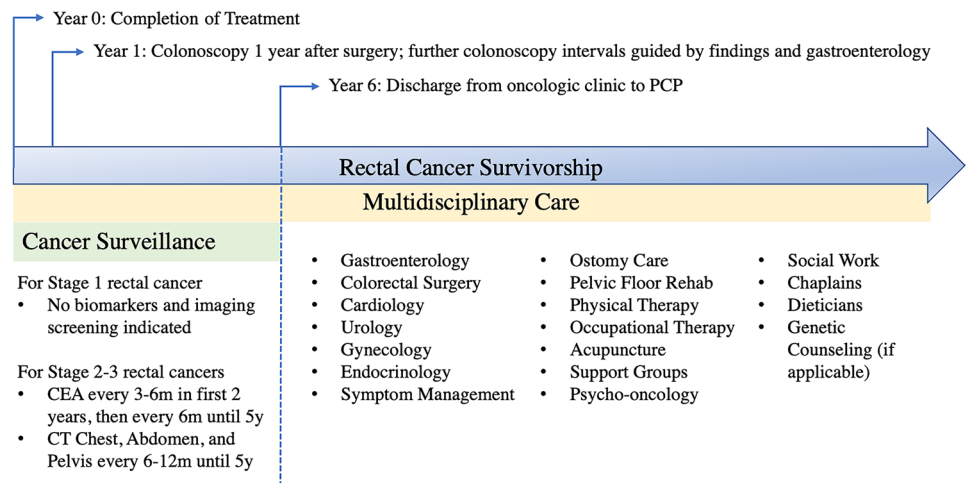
Year 0: Completion of Treatment

Year 1: Colonoscopy 1 year after surgery; further colonoscopy intervals guided by findings and gastroenterology

Year 6: Discharge from oncologic clinic to PCP

Rectal Cancer Survivorship

Multidisciplinary Care

Cancer Surveillance

For Stage 1 rectal cancer
• No biomarkers and imaging screening indicated

For Stage 2-3 rectal cancers
• CEA every 3-6m in first 2 years, then every 6m until 5y
• CT Chest, Abdomen, and Pelvis every 6-12m until 5y

• Gastroenterology
• Colorectal Surgery
• Cardiology
• Urology
• Gynecology
• Endocrinology
• Symptom Management

• Ostomy Care
• Pelvic Floor Rehab
• Physical Therapy
• Occupational Therapy
• Acupuncture
• Support Groups
• Psycho-oncology

• Social Work
• Chaplains
• Dieticians
• Genetic Counseling (if applicable)